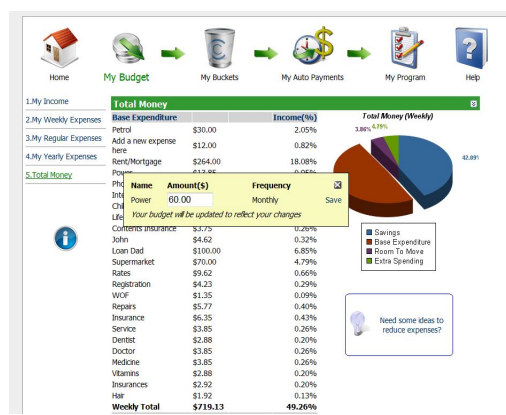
Home

My Budget

My Buckets

My Auto Payments

My Program

Help

1.My Income

2.My Weekly Expenses

3.My Regular Expenses

4.My Yearly Expenses

5.Total Money

Total Money

| Base Expenditure | | Income(%) |
|---|---|---|
| Petrol | \$30.00 | 2.05% |
| Add a new expense here | \$12.00 | 0.82% |
| Rent/Mortgage | \$264.00 | 18.08% |
| Powe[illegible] | \$13.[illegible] | 0.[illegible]5% |
| Pho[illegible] | | |
| Inte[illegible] | | |
| Chi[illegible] | | |
| Life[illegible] | | |
| Contents Insurance | \$3.75 | 0.26% |
| John | \$4.62 | 0.32% |
| Loan Dad | \$100.00 | 6.85% |
| Supermarket | \$70.00 | 4.79% |
| Rates | \$9.62 | 0.66% |
| Registration | \$4.23 | 0.29% |
| WOF | \$1.35 | 0.09% |
| Repairs | \$5.77 | 0.40% |
| Insurance | \$6.35 | 0.43% |
| Service | \$3.85 | 0.26% |
| Dentist | \$2.88 | 0.20% |
| Doctor | \$3.85 | 0.26% |
| Medicine | \$3.85 | 0.26% |
| Vitamins | \$2.88 | 0.20% |
| Insurances | \$2.92 | 0.20% |
| Hair | \$1.92 | 0.13% |
| Weekly Total | \$719.13 | 49.26% |

| Name | Amount(\$) | Frequency |
|---|---|---|
| Power | 60.00 | Monthly |

Save

Your budget will be updated to reflect your changes

Total Money (Weekly)

3.86% 4.79%

42.09%

Savings
Base Expenditure
Room To Move
Extra Spending

Need some ideas to reduce expenses?